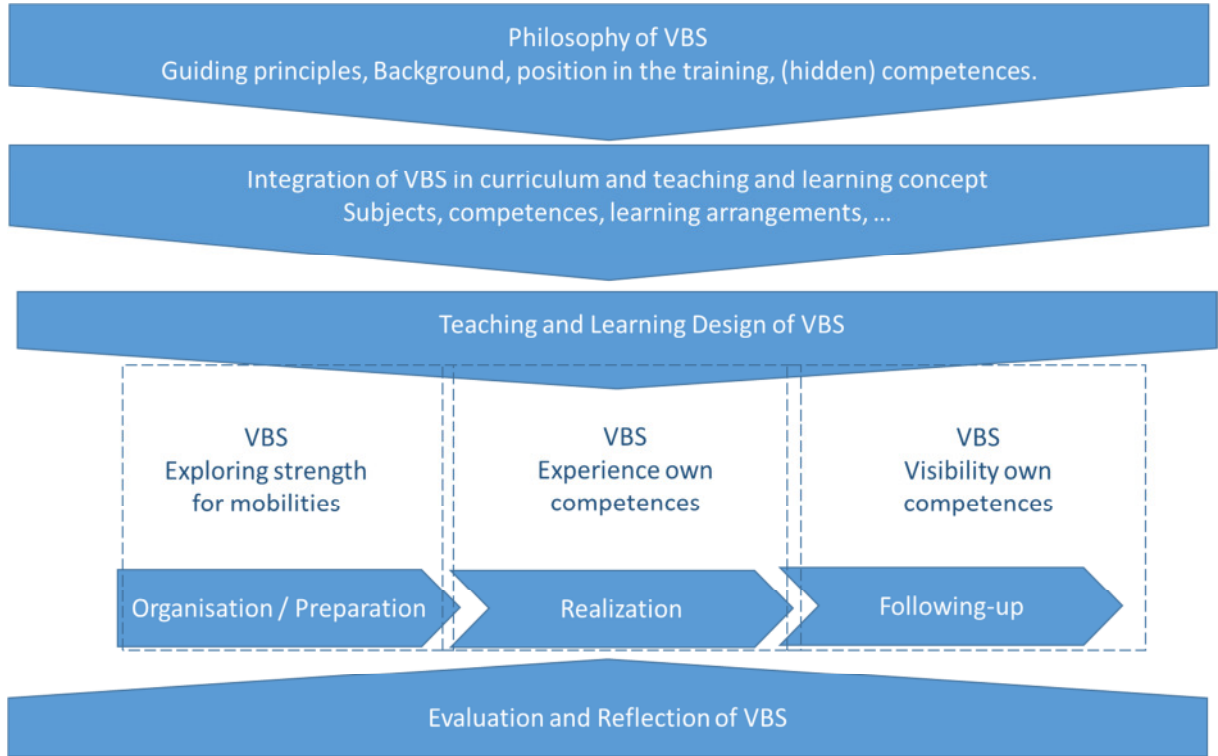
Philosophy of VBS
Guiding principles, Background, position in the training, (hidden) competences.

Integration of VBS in curriculum and teaching and learning concept
Subjects, competences, learning arrangements, …

Teaching and Learning Design of VBS

VBS
Exploring strength for mobilities

VBS
Experience own competences

VBS
Visibility own competences

Organisation / Preparation

Realization

Following-up

Evaluation and Reflection of VBS